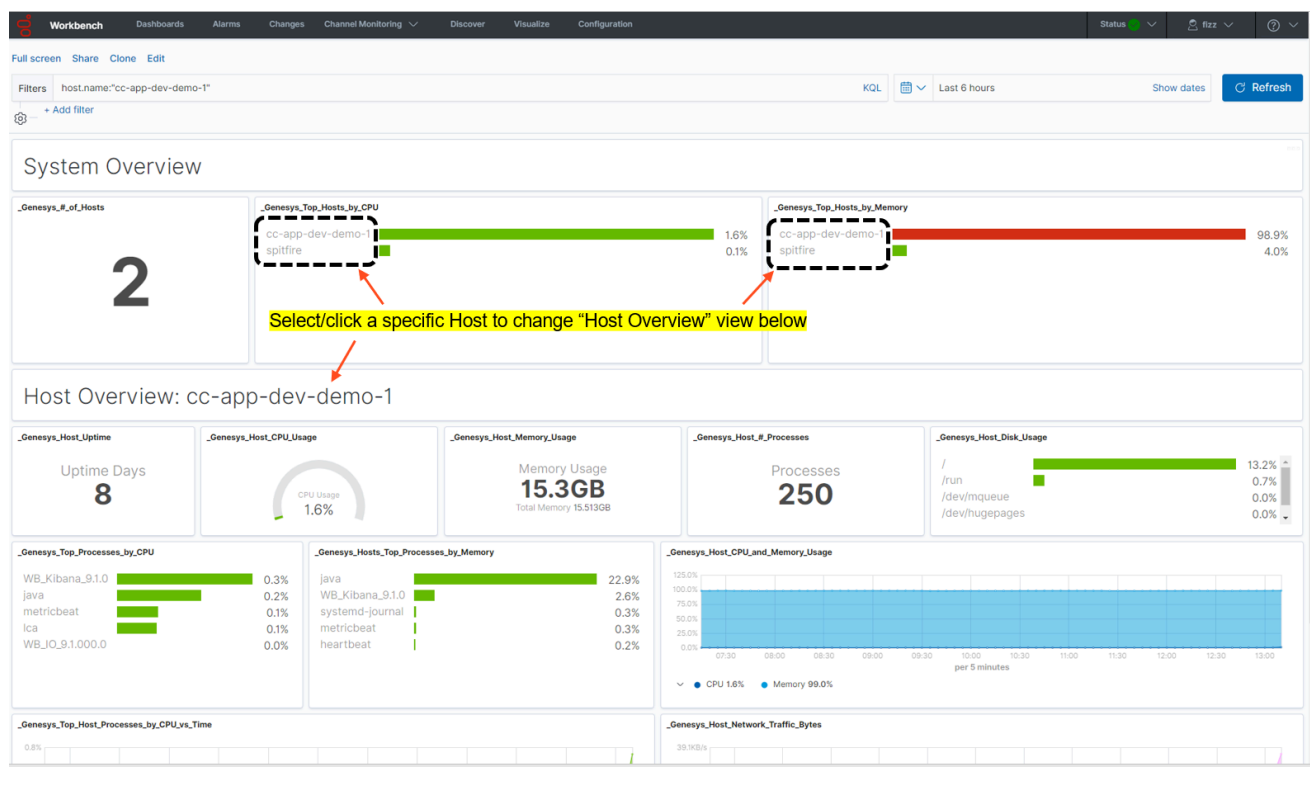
Workbench Dashboards Alarms Changes Channel Monitoring Discover Visualize Configuration Status fizz

Full screen Share Clone Edit

Filters host.name:"cc-app-dev-demo-1" KQL Last 6 hours Show dates Refresh

+ Add filter

System Overview

_Genesys_#_of_Hosts

2

_Genesys_Top_Hosts_by_CPU

cc-app-dev-demo-1 1.6%
spitfire 0.1%

_Genesys_Top_Hosts_by_Memory

cc-app-dev-demo-1 98.9%
spitfire 4.0%

Select/click a specific Host to change “Host Overview” view below

Host Overview: cc-app-dev-demo-1

_Genesys_Host_Uptime

Uptime Days
8

_Genesys_Host_CPU_Usage

CPU Usage
1.6%

_Genesys_Host_Memory_Usage

Memory Usage
15.3GB
Total Memory 15.513GB

_Genesys_Host_#_Processes

Processes
250

_Genesys_Host_Disk_Usage

| / | 13.2% |
|---|---|
| /run | 0.7% |
| /dev/mqueue | 0.0% |
| /dev/hugepages | 0.0% |

_Genesys_Top_Processes_by_CPU

| WB_Kibana_9.1.0 | 0.3% |
|---|---|
| java | 0.2% |
| metricbeat | 0.1% |
| lca | 0.1% |
| WB_IO_9.1.000.0 | 0.0% |

_Genesys_Hosts_Top_Processes_by_Memory

| java | 22.9% |
|---|---|
| WB_Kibana_9.1.0 | 2.6% |
| systemd-journal | 0.3% |
| metricbeat | 0.3% |
| heartbeat | 0.2% |

_Genesys_Host_CPU_and_Memory_Usage

125.0% 100.0% 75.0% 50.0% 25.0% 0.0%

07:30 08:00 08:30 09:00 09:30 10:00 10:30 11:00 11:30 12:00 12:30 13:00

per 5 minutes

CPU 1.6% Memory 99.0%

_Genesys_Top_Host_Processes_by_CPU_vs_Time

0.8%

_Genesys_Host_Network_Traffic_Bytes

39.1KB/s